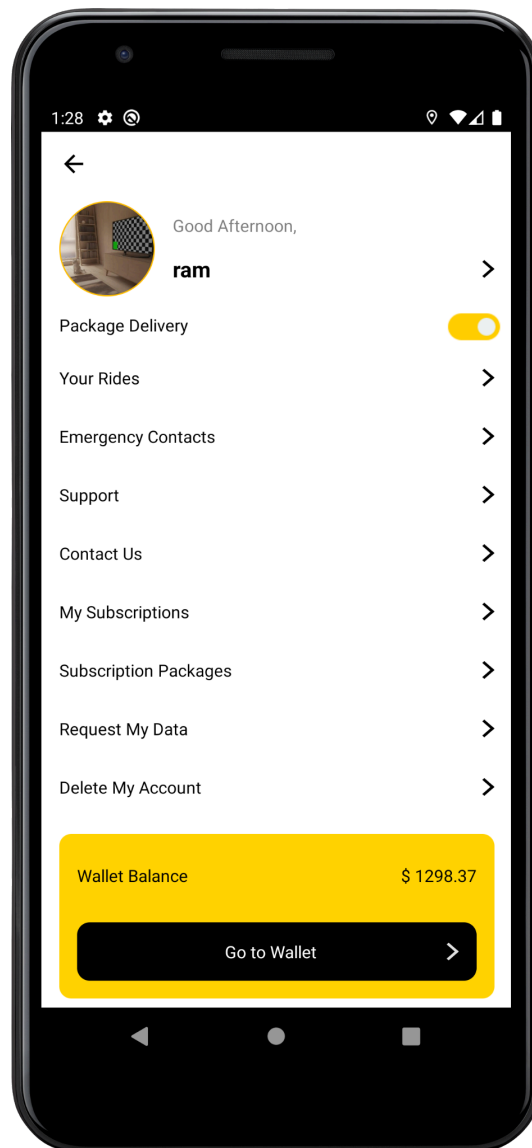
1:28

Good Afternoon,

ram

Package Delivery

Your Rides

Emergency Contacts

Support

Contact Us

My Subscriptions

Subscription Packages

Request My Data

Delete My Account

Wallet Balance

$ 1298.37

Go to Wallet